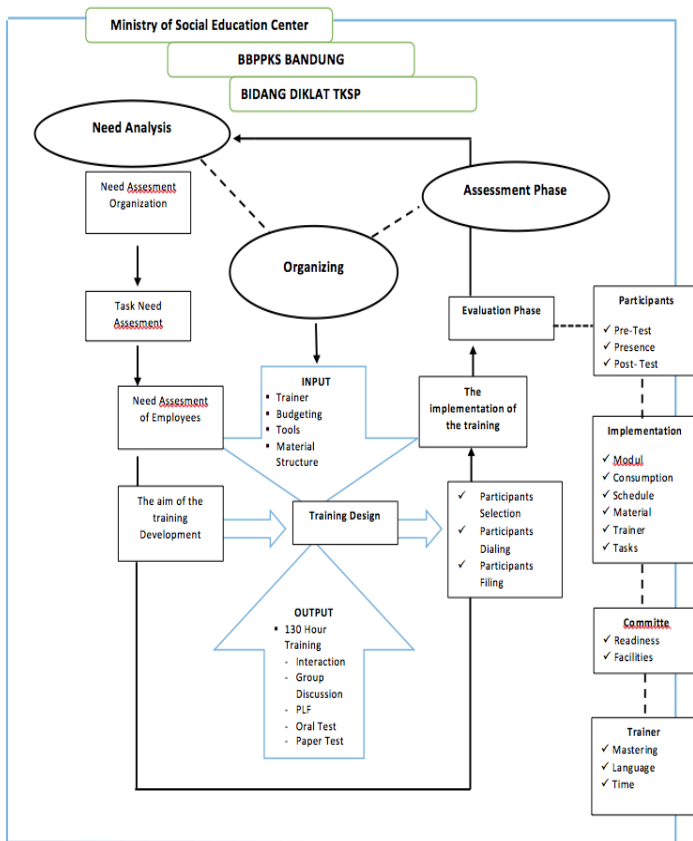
Ministry of Social Education Center

BBPPKS BANDUNG

BIDANG DIKLAT TKSP

Need Analysis

Assessment Phase

Need Assesment Organization

Organizing

Task Need Assesment

Evaluation Phase

Participants
✓ Pre-Test
✓ Presence
✓ Post- Test

INPUT
▪ Trainer
▪ Budgeting
▪ Tools
▪ Material Structure

Need Assesment of Employees

The implementation of the training

Implementation
✓ Modul
✓ Consumption
✓ Schedule
✓ Material
✓ Trainer
✓ Tasks

The aim of the training Development

Training Design

✓ Participants Selection
✓ Participants Dialing
✓ Participants Filing

OUTPUT
▪ 130 Hour Training
- Interaction
- Group Discussion
- PLF
- Oral Test
- Paper Test

Committe
✓ Readiness
✓ Facilities

Trainer
✓ Mastering
✓ Language
✓ Time